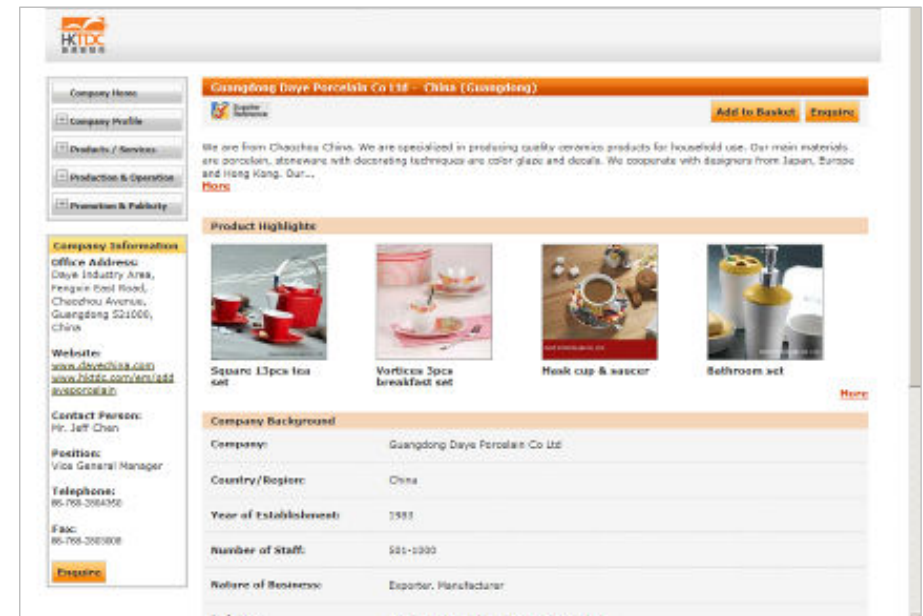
HKTDC
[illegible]

Company Home
Company Profile
Products / Services
Production & Operation
Promotion & Publicity

Company Information
Office Address:
Daye Industry Area, Fengxin East Road, Chaozhou Avenue, Guangdong 521000, China

Website:
www.dayechina.com
www.hktdc.com/em/gddayeporcelain

Contact Person:
Mr. Jeff Chen

Position:
Vice General Manager

Telephone:
86-768-2884350

Fax:
86-768-2885808

Enquire

Guangdong Daye Porcelain Co Ltd - China (Guangdong)

Supplier Reference

Add to Basket
Enquire

We are from Chaozhou China. We are specialized in producing quality ceramics products for household use. Our main materials are porcelain, stoneware with decorating techniques are color glaze and decals. We cooperate with designers from Japan, Europe and Hong Kong. Our...
More

Product Highlights

Square 13pcs tea set
Vorticos 3pcs breakfast set
Mask cup & saucer
Bathroom set

More

Company Background

| | |
|---|---|
| Company: | Guangdong Daye Porcelain Co Ltd |
| Country/Region: | China |
| Year of Establishment: | 1993 |
| Number of Staff: | 501-1000 |
| Nature of Business: | Exporter, Manufacturer |